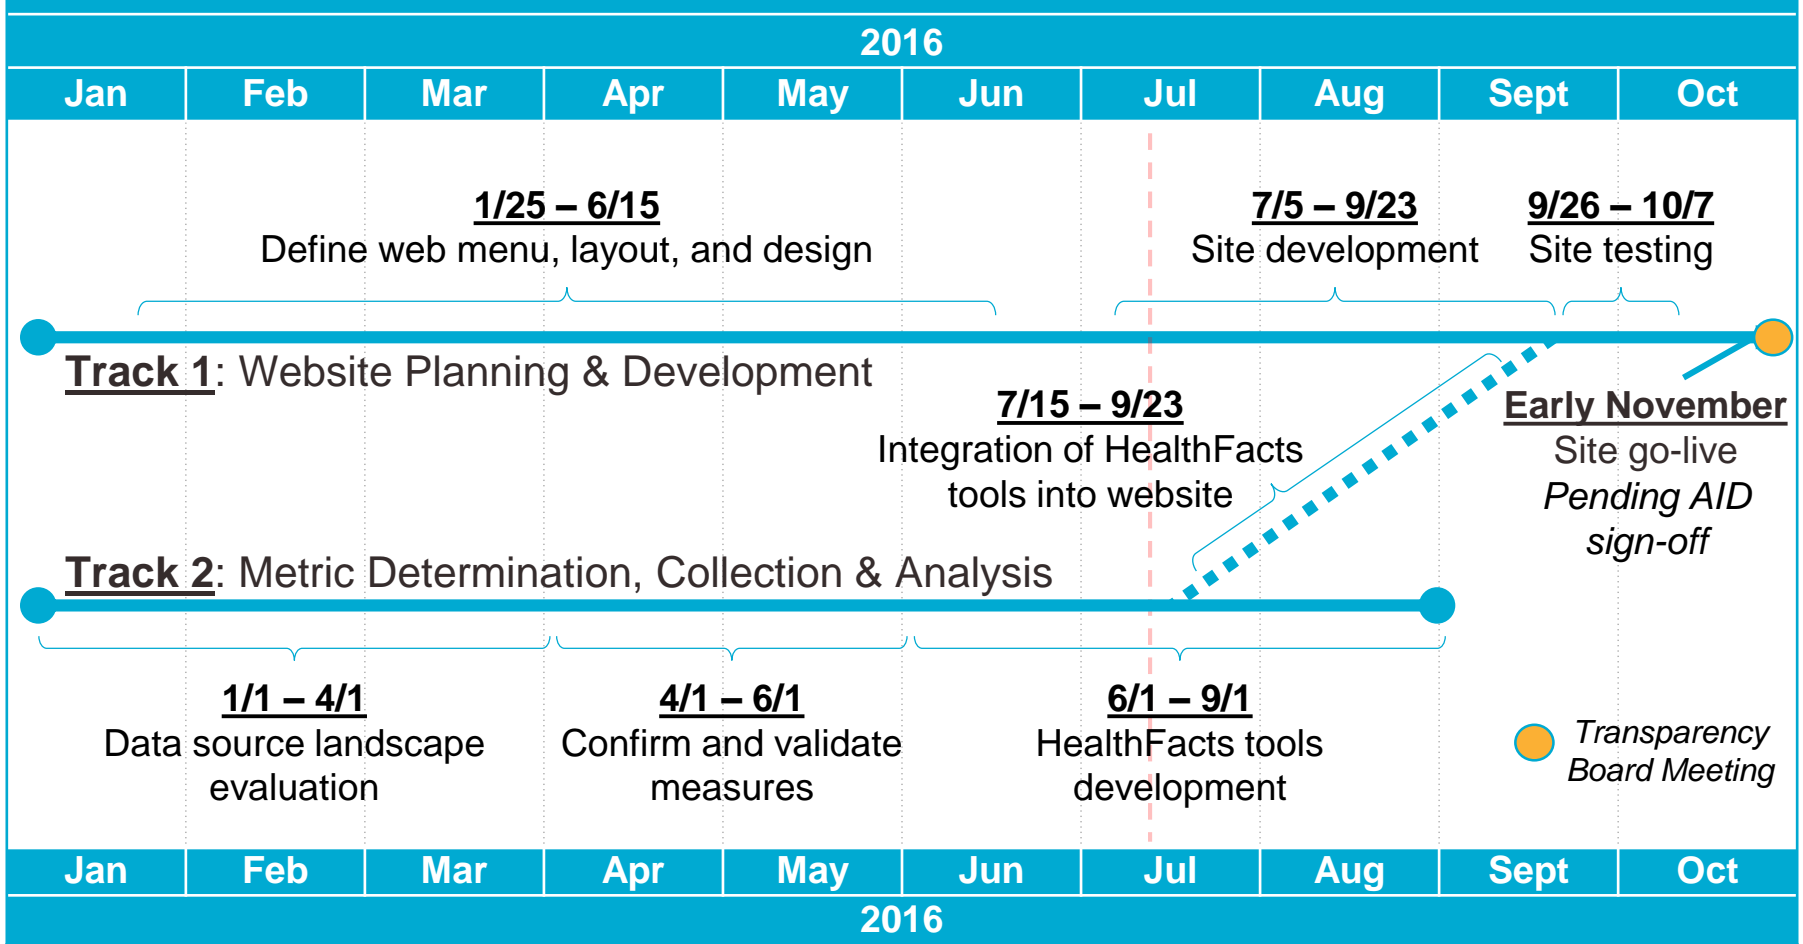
2016

| Jan | Feb | Mar | Apr | May | Jun | Jul | Aug | Sept | Oct |
|---|---|---|---|---|---|---|---|---|---|

1/25 – 6/15
Define web menu, layout, and design

7/5 – 9/23
Site development

9/26 – 10/7
Site testing

Track 1: Website Planning & Development

7/15 – 9/23
Integration of HealthFacts tools into website

Early November
Site go-live
Pending AID sign-off

Track 2: Metric Determination, Collection & Analysis

1/1 – 4/1
Data source landscape evaluation

4/1 – 6/1
Confirm and validate measures

6/1 – 9/1
HealthFacts tools development

Transparency Board Meeting

| Jan | Feb | Mar | Apr | May | Jun | Jul | Aug | Sept | Oct |
|---|---|---|---|---|---|---|---|---|---|

2016